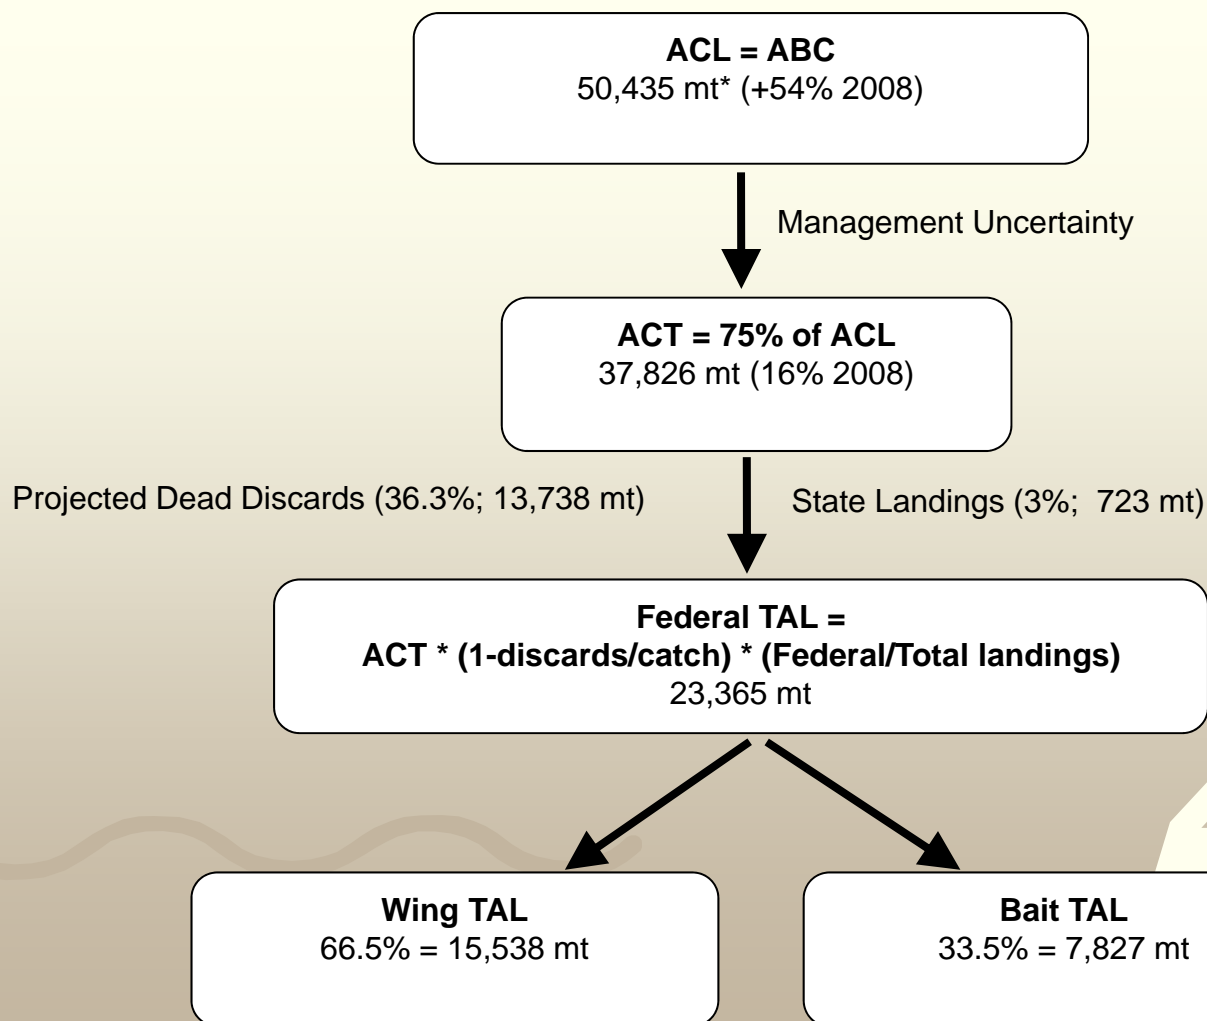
**ACL = ABC**
50,435 mt* (+54% 2008)

Management Uncertainty

**ACT = 75% of ACL**
37,826 mt (16% 2008)

Projected Dead Discards (36.3%; 13,738 mt)

State Landings (3%; 723 mt)

**Federal TAL =**
**ACT * (1-discards/catch) * (Federal/Total landings)**
23,365 mt

**Wing TAL**
66.5% = 15,538 mt

**Bait TAL**
33.5% = 7,827 mt